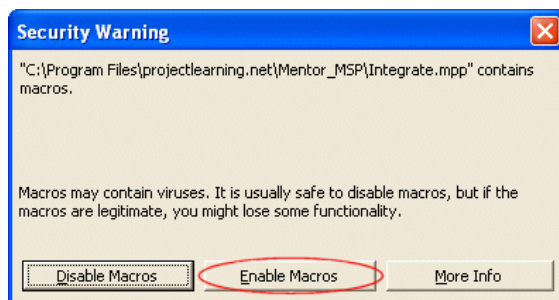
Security Warning

"C:\Program Files\projectlearning.net\Mentor_MSP\Integrate.mpp" contains macros.

Macros may contain viruses. It is usually safe to disable macros, but if the macros are legitimate, you might lose some functionality.

Disable Macros

Enable Macros

More Info